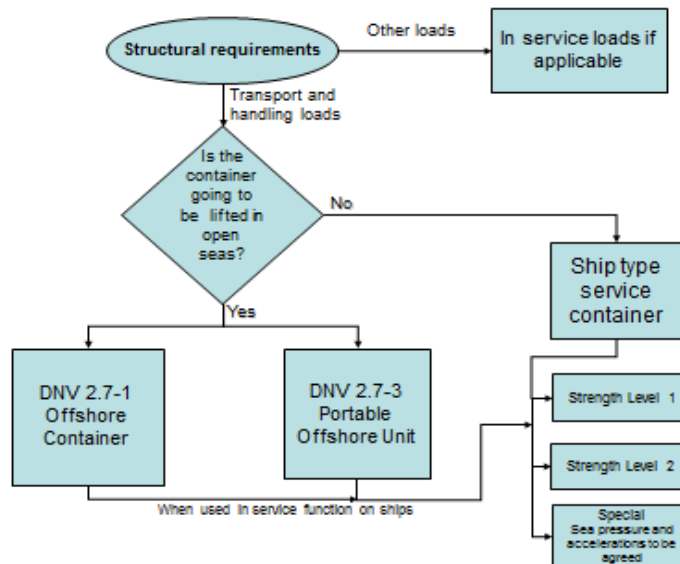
Structural requirements

Other loads

In service loads if applicable

Transport and handling loads

Is the container going to be lifted in open seas?

No

Yes

Ship type service container

DNV 2.7-1 Offshore Container

DNV 2.7-3 Portable Offshore Unit

Strength Level 1

Strength Level 2

Special Sea pressure and accelerations to be agreed

When used in service function on ships